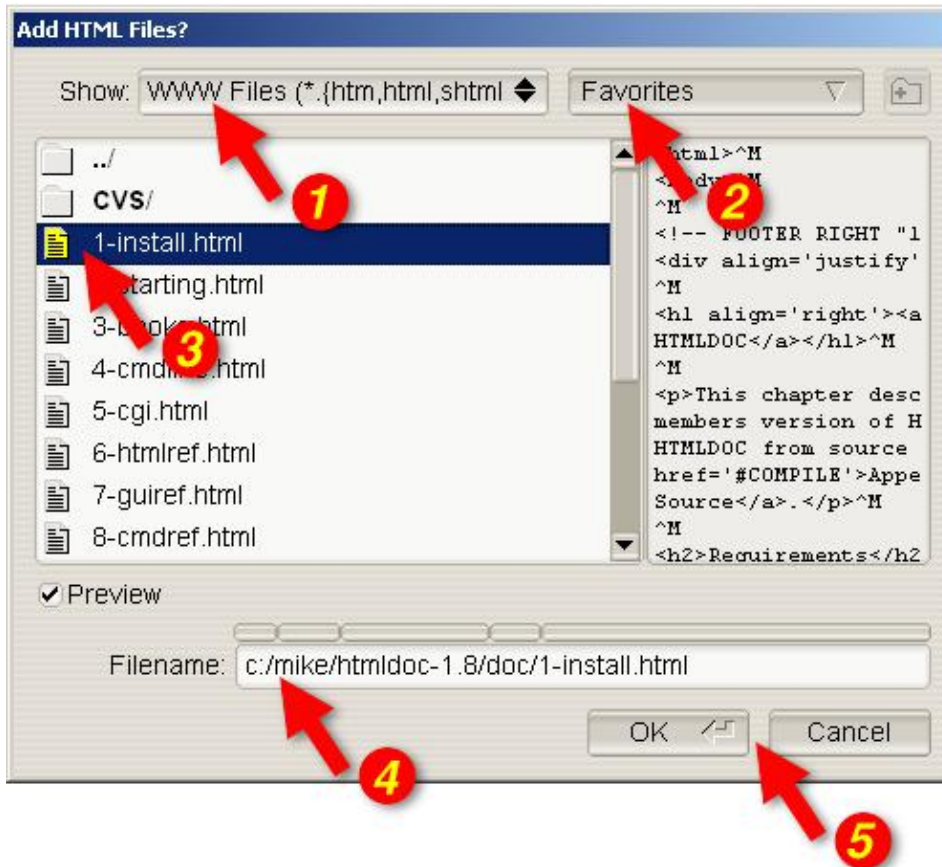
Add HTML Files?

Show: WWW Files (*.{htm,html,shtml

Favorites

../
CVS/
1-install.html
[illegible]starting.html
3-b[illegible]ok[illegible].html
4-cmd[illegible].html
5-cgi.html
6-htmlref.html
7-guiref.html
8-cmdref.html

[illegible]html>^M
<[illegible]dy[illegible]M
^M
<!-- FOOTER RIGHT "1
<div align='justify'
^M
<h1 align='right'><a
HTMLDOC</a></h1>^M
^M
<p>This chapter desc
members version of H
HTMLDOC from source
href='#COMPILE'>Appe
Source</a>.</p>^M
^M
<h2>Requirements</h2

1
2
3

Preview

Filename: c:/mike/htmldoc-1.8/doc/1-install.html

OK
Cancel

4
5